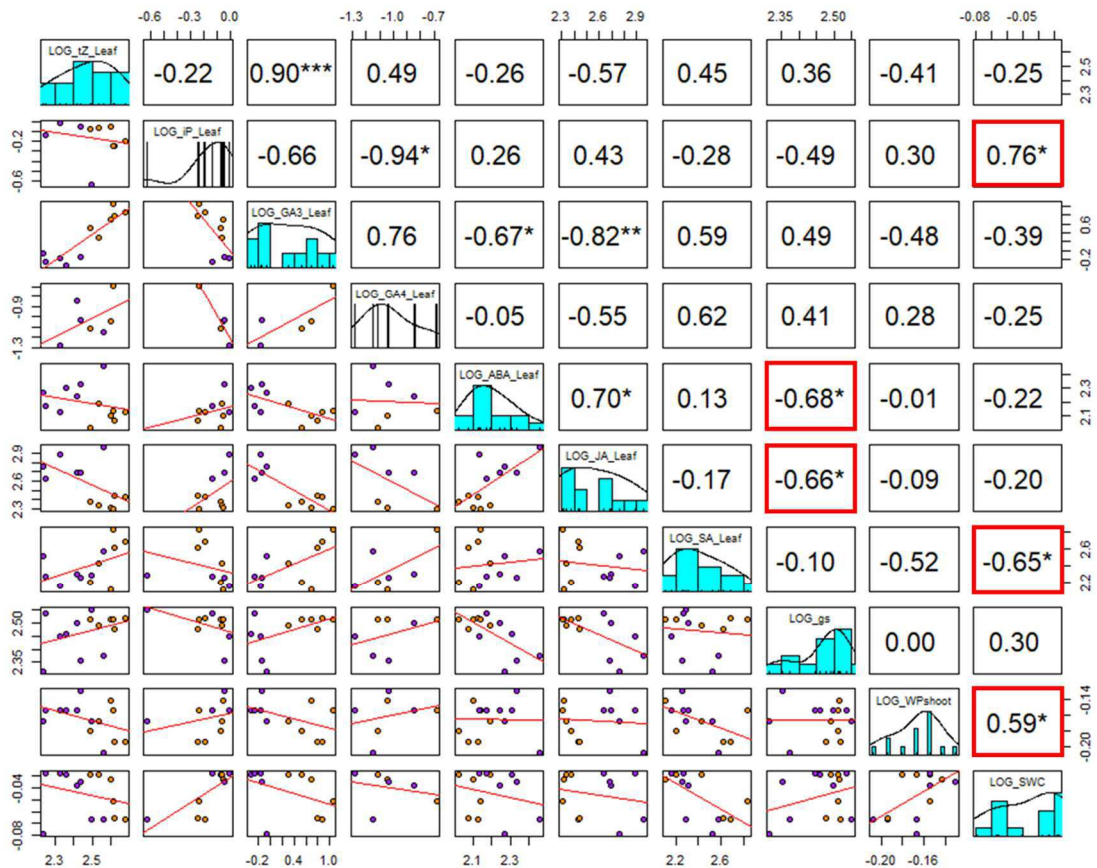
-0.6 -0.3 0.0
-1.3 -1.0 -0.7
2.3 2.6 2.9
2.35 2.50
-0.08 -0.05

| LOG_tZ_Leaf | -0.22 | 0.90*** | 0.49 | -0.26 | -0.57 | 0.45 | 0.36 | -0.41 | -0.25 |
|---|---|---|---|---|---|---|---|---|---|
| | LOG_iP_Leaf | -0.66 | -0.94* | 0.26 | 0.43 | -0.28 | -0.49 | 0.30 | 0.76* |
| | | LOG_GA3_Leaf | 0.76 | -0.67* | -0.82** | 0.59 | 0.49 | -0.48 | -0.39 |
| | | | LOG_GA4_Leaf | -0.05 | -0.55 | 0.62 | 0.41 | 0.28 | -0.25 |
| | | | | LOG_ABA_Leaf | 0.70* | 0.13 | -0.68* | -0.01 | -0.22 |
| | | | | | LOG_JA_Leaf | -0.17 | -0.66* | -0.09 | -0.20 |
| | | | | | | LOG_SA_Leaf | -0.10 | -0.52 | -0.65* |
| | | | | | | | LOG_gs | 0.00 | 0.30 |
| | | | | | | | | LOG_WPshoot | 0.59* |
| | | | | | | | | | LOG_SWC |

2.3 2.5
-0.2 0.4 1.0
2.1 2.3
2.2 2.6
-0.20 -0.16

2.3 2.5
-0.2 -0.6
0.6 -0.2
-0.9 -1.3
2.3 2.1
2.9 2.6 2.3
2.6 2.2
2.50 2.35
-0.14 -0.20
-0.04 -0.08